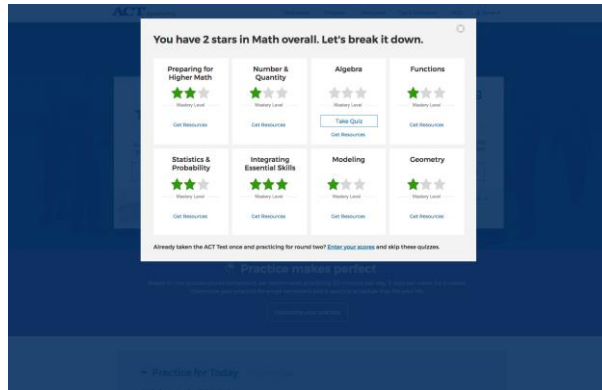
You have 2 stars in Math overall. Let's break it down.

| Preparing for Higher Math | Number & Quantity | Algebra | Functions |
|---|---|---|---|
| Mastery Level | Mastery Level | Mastery Level | Mastery Level |
| Get Resources | Get Resources | Take Quiz<br>Get Resources | Get Resources |

| Statistics & Probability | Integrating Essential Skills | Modeling | Geometry |
|---|---|---|---|
| Mastery Level | Mastery Level | Mastery Level | Mastery Level |
| Get Resources | Get Resources | Get Resources | Get Resources |

Already taken the ACT Test once and practicing for round two? Enter your scores and skip these quizzes.

ACT

Practice makes perfect

Practice for Today